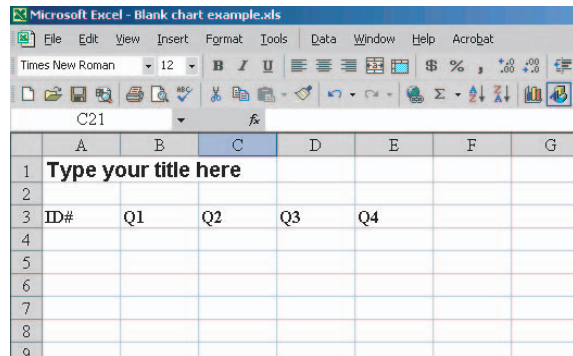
Microsoft Excel - Blank chart example.xls

File Edit View Insert Format Tools Data Window Help Acrobat

Times New Roman 12 B I U $ % , $^{+.0}_{.00}$ $^{.00}_{+.0}$

Σ

C21 fx

| | A | B | C | D | E | F | G |
|---|---|---|---|---|---|---|---|
| 1 | Type your title here | | | | | | |
| 2 | | | | | | | |
| 3 | ID# | Q1 | Q2 | Q3 | Q4 | | |
| 4 | | | | | | | |
| 5 | | | | | | | |
| 6 | | | | | | | |
| 7 | | | | | | | |
| 8 | | | | | | | |
| 9 | | | | | | | |